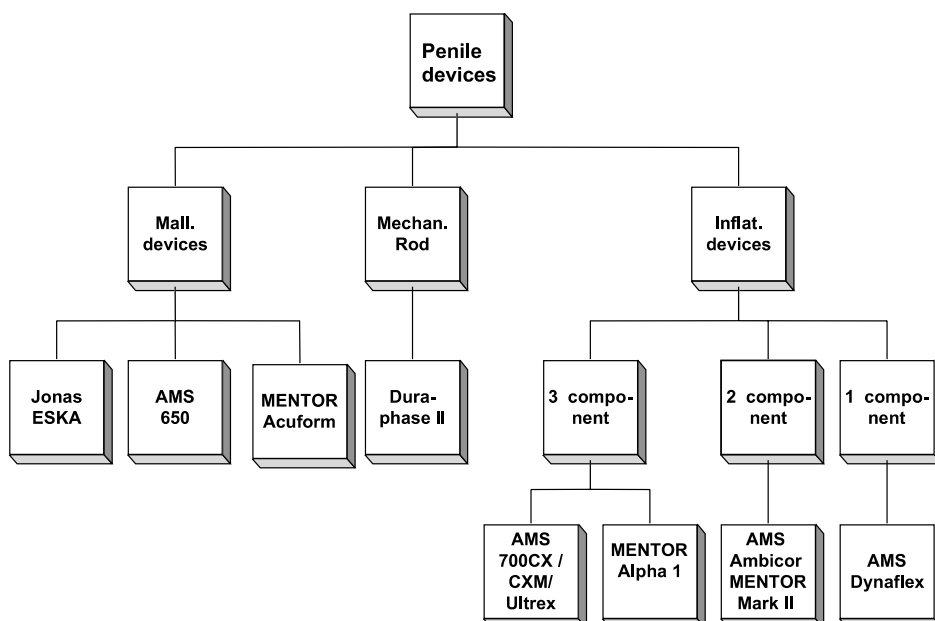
Penile devices

Mall. devices

Mechan. Rod

Inflat. devices

Jonas ESKA

AMS 650

MENTOR Acuform

Duraphase II

3 component

2 component

1 component

AMS 700CX / CXM/ Ultrex

MENTOR Alpha 1

AMS Ambicor MENTOR Mark II

AMS Dynaflex